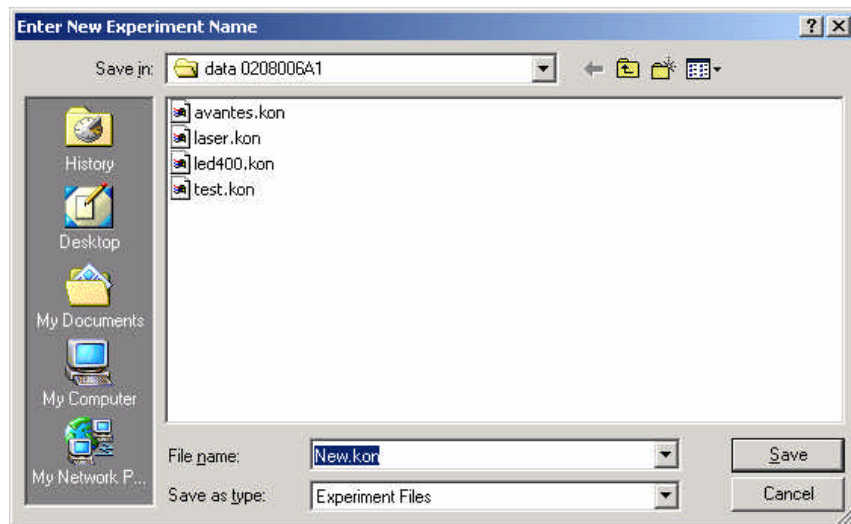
Enter New Experiment Name

?

Save in: data 0208006A1

History

Desktop

My Documents

My Computer

My Network P...

avantes.kon
laser.kon
led400.kon
test.kon

File name: New.kon

Save as type: Experiment Files

Save

Cancel